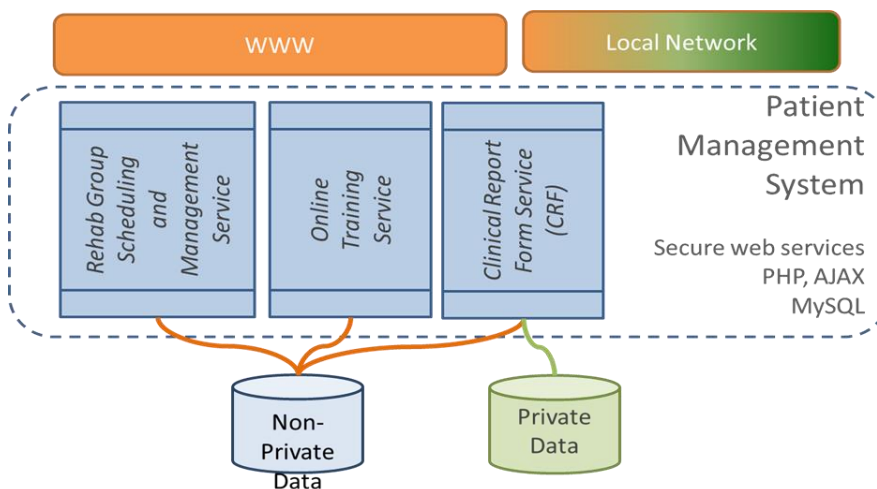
WWW

Local Network

Patient Management System

Rehab Group Scheduling and Management Service

Online Training Service

Clinical Report Form Service (CRF)

Secure web services PHP, AJAX MySQL

Non-Private Data

Private Data